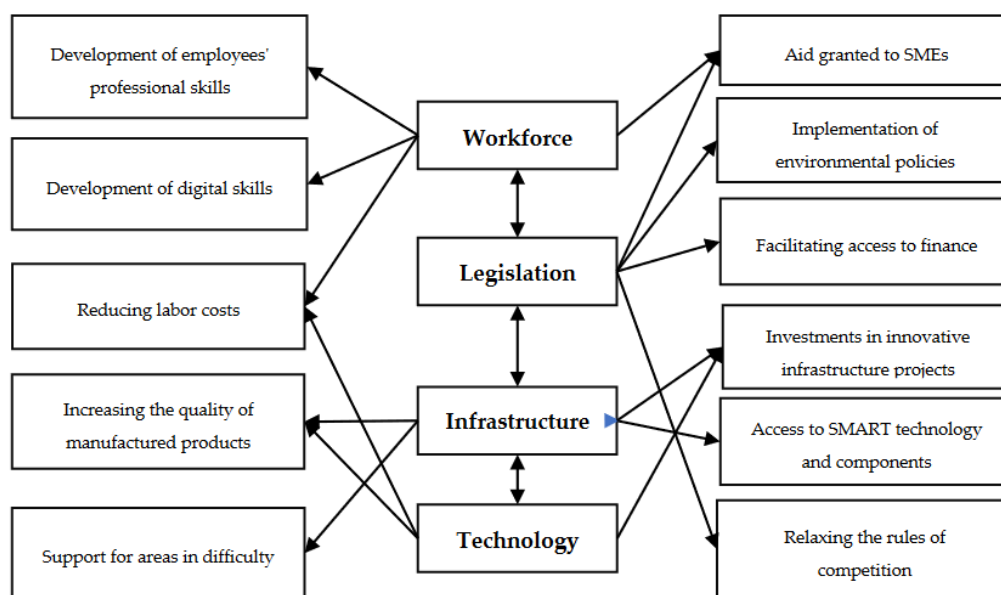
Development of employees' professional skills

Development of digital skills

Reducing labor costs

Increasing the quality of manufactured products

Support for areas in difficulty

Workforce

Legislation

Infrastructure

Technology

Aid granted to SMEs

Implementation of environmental policies

Facilitating access to finance

Investments in innovative infrastructure projects

Access to SMART technology and components

Relaxing the rules of competition